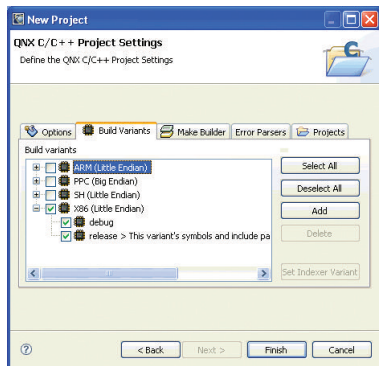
New Project

QNX C/C++ Project Settings

Define the QNX C/C++ Project Settings

Options | Build Variants | Make Builder | Error Parsers | Projects

Build variants

ARM (Little Endian)
PPC (Big Endian)
SH (Little Endian)
X86 (Little Endian)
debug
release > This variant's symbols and include pa

Select All
Deselect All
Add
Delete
Set Indexer Variant

< Back | Next > | Finish | Cancel